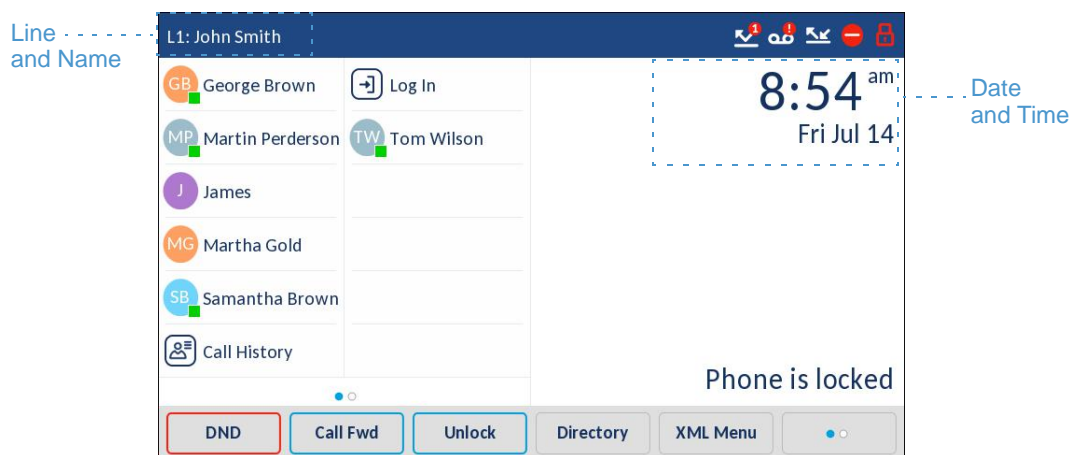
Line and Name

L1: John Smith

1 !

GB George Brown

MP Martin Perderson

J James

MG Martha Gold

SB Samantha Brown

Call History

Log In

TW Tom Wilson

8:54 am

Fri Jul 14

Date and Time

Phone is locked

DND

Call Fwd

Unlock

Directory

XML Menu